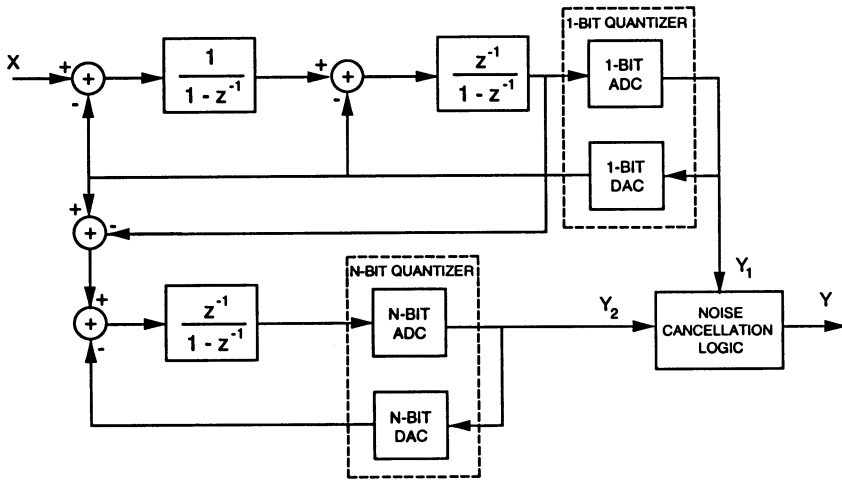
X
+
-
$\frac{1}{1 - z^{-1}}$
+
-
$\frac{z^{-1}}{1 - z^{-1}}$
1-BIT QUANTIZER
1-BIT ADC
1-BIT DAC
+
-
$Y_1$
+
-
$\frac{z^{-1}}{1 - z^{-1}}$
N-BIT QUANTIZER
N-BIT ADC
N-BIT DAC
$Y_2$
NOISE CANCELLATION LOGIC
Y